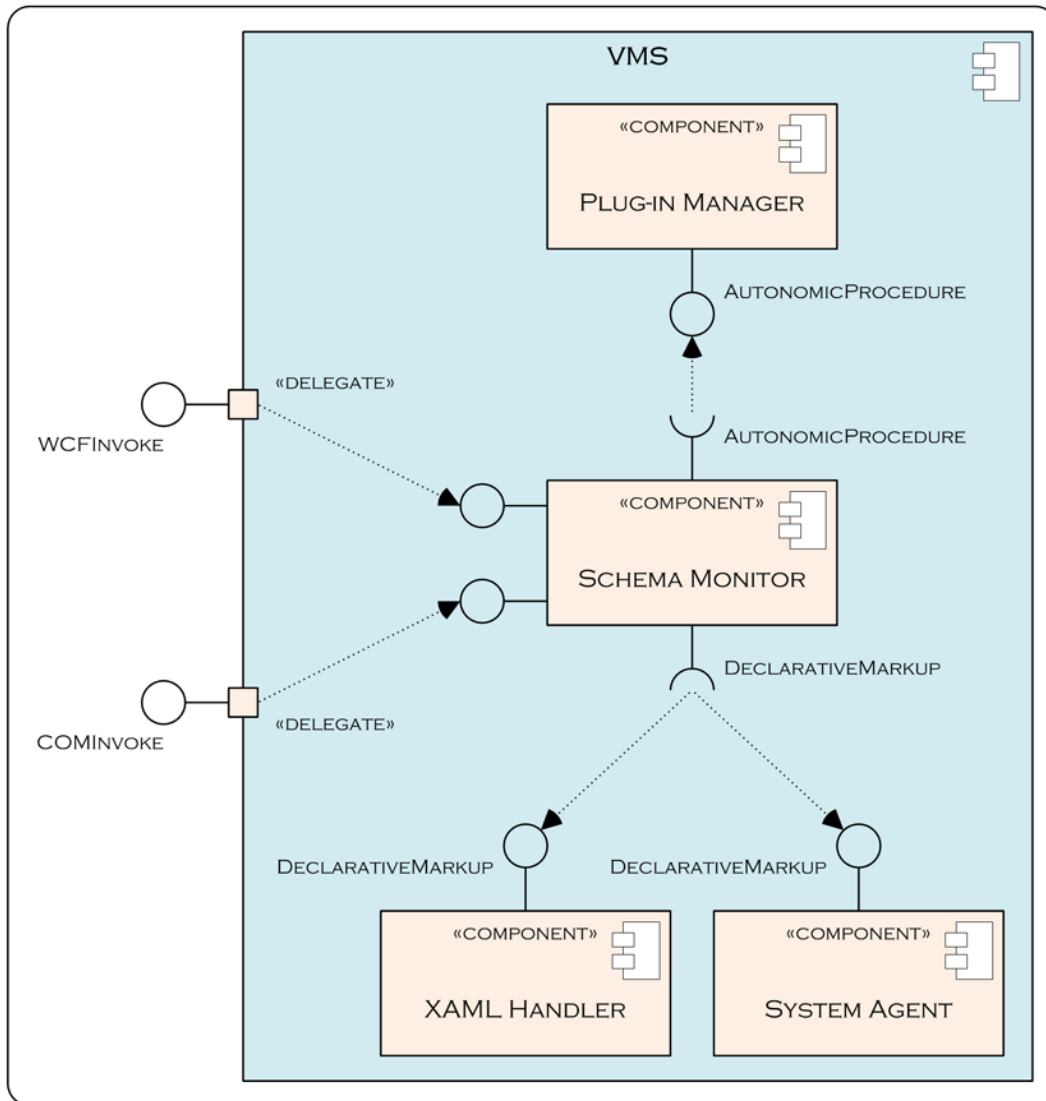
VMS

«COMPONENT»
PLUG-IN MANAGER

AUTONOMICPROCEDURE

«DELEGATE»

WCFINVOKE

AUTONOMICPROCEDURE

«COMPONENT»
SCHEMA MONITOR

DECLARATIVEMARKUP

COMINVOKE

«DELEGATE»

DECLARATIVEMARKUP

DECLARATIVEMARKUP

«COMPONENT»
XAML HANDLER

«COMPONENT»
SYSTEM AGENT